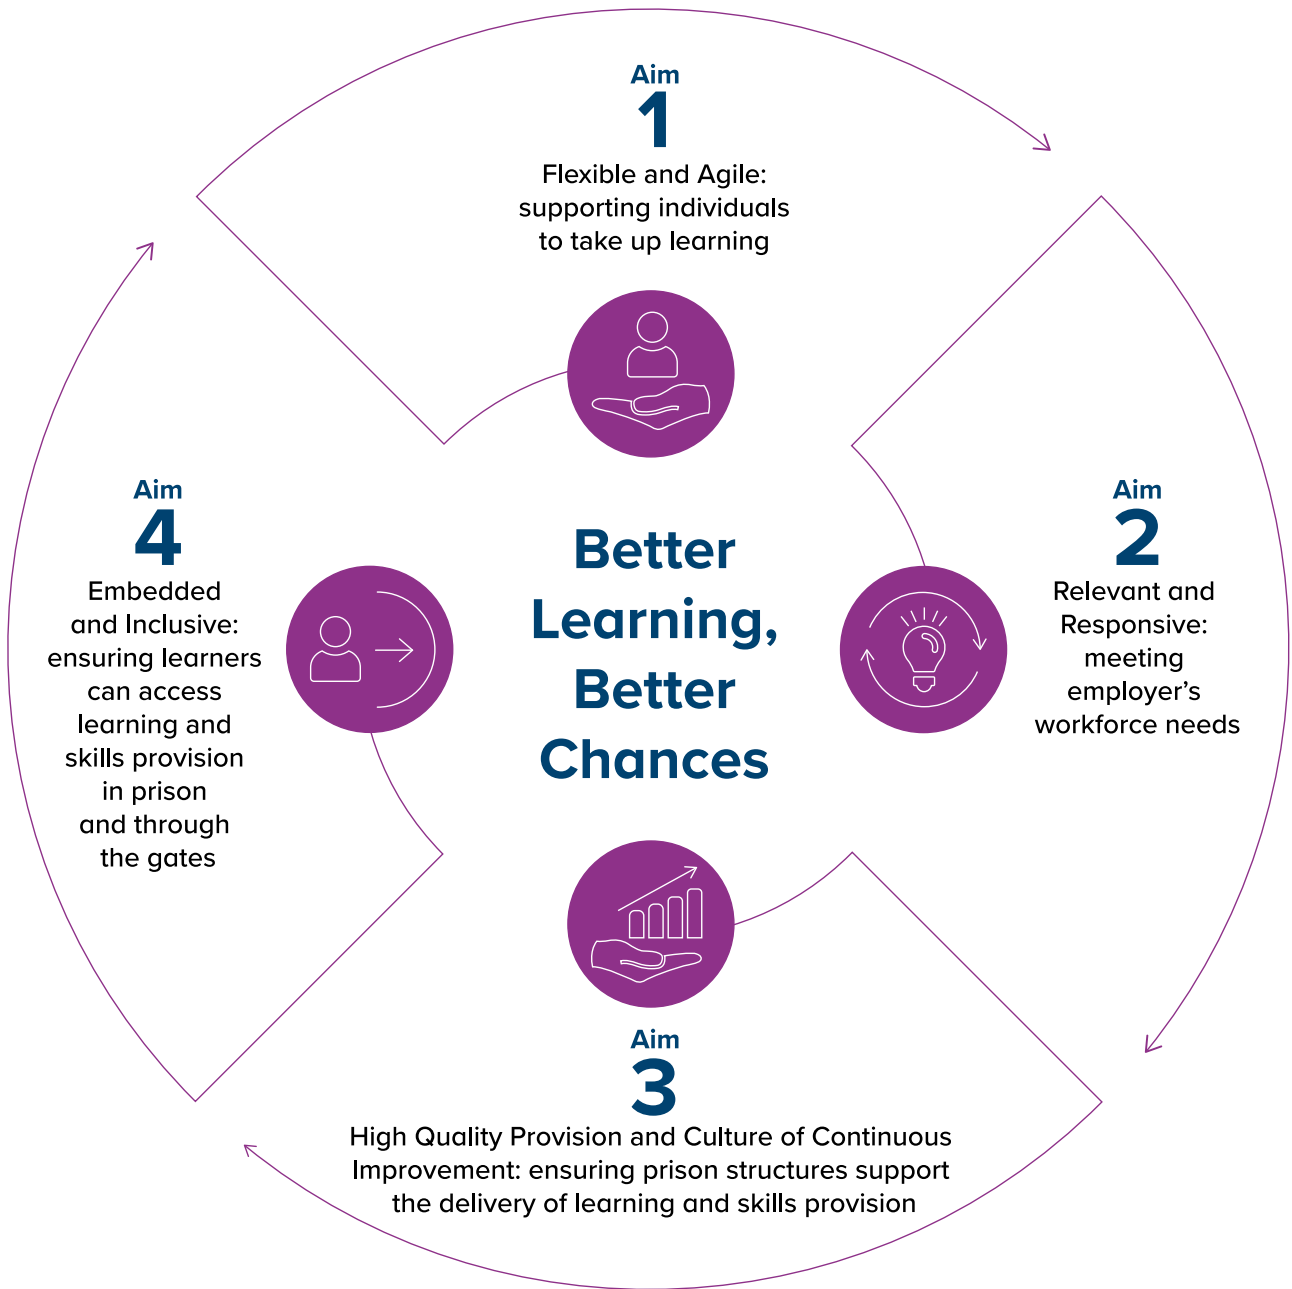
Aim
1
Flexible and Agile: supporting individuals to take up learning

Aim
4
Embedded and Inclusive: ensuring learners can access learning and skills provision in prison and through the gates

Better Learning, Better Chances

Aim
2
Relevant and Responsive: meeting employer's workforce needs

Aim
3
High Quality Provision and Culture of Continuous Improvement: ensuring prison structures support the delivery of learning and skills provision